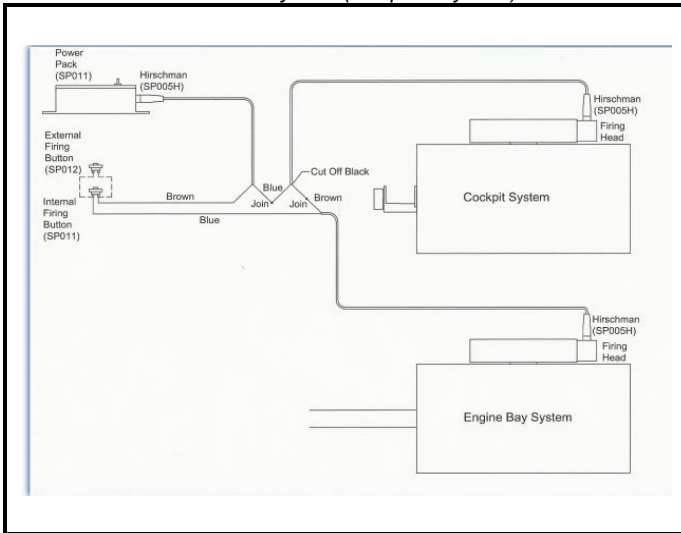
Power Pack (SP011)

Hirschman (SP005H)

External Firing Button (SP012)

Internal Firing Button (SP011)

Brown

Blue

Blue

Join

Join

Cut Off Black

Brown

Hirschman (SP005H)

Firing Head

Cockpit System

Hirschman (SP005H)

Firing Head

Engine Bay System